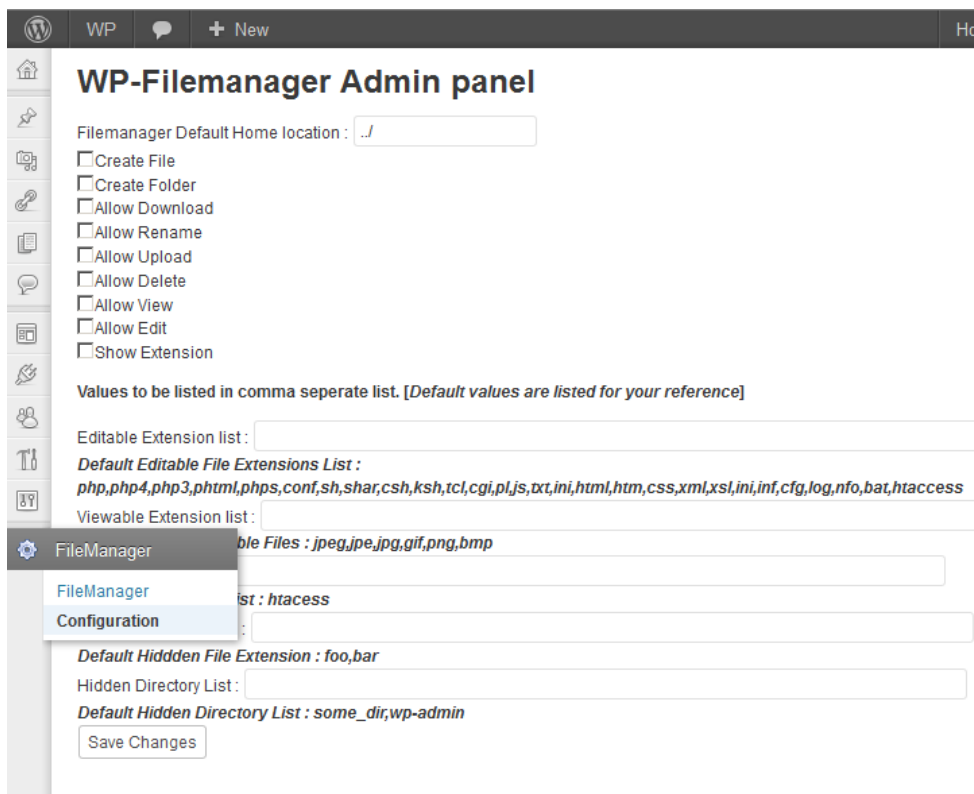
WP + New Ho

WP-Filemanager Admin panel

Filemanager Default Home location : ../

Create File
Create Folder
Allow Download
Allow Rename
Allow Upload
Allow Delete
Allow View
Allow Edit
Show Extension

Values to be listed in comma seperate list. [Default values are listed for your reference]

Editable Extension list :
Default Editable File Extensions List : php,php4,php3,phtml,phps,conf,sh,shar,csh,ksh,tcl,cgi,pl,js,txt,ini,html,htm,css,xml,xsl,ini,inf,cfg,log,nfo,bat,htaccess
Viewable Extension list :
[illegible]ble Files : jpeg,jpe,jpg,gif,png,bmp

FileManager
FileManager
Configuration

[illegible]ist : htacess
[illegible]:
Default Hiddden File Extension : foo,bar
Hidden Directory List :
Default Hidden Directory List : some_dir,wp-admin
Save Changes